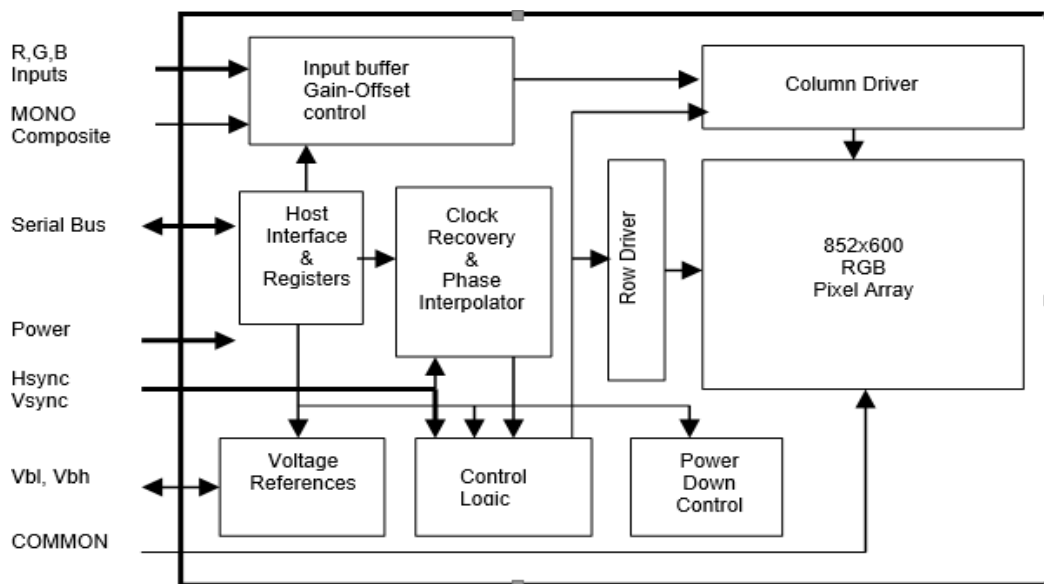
R,G,B
Inputs

MONO
Composite

Serial Bus

Power

Hsync
Vsync

Vbl, Vbh

COMMON

Input buffer
Gain-Offset
control

Column Driver

Host
Interface
&
Registers

Clock
Recovery
&
Phase
Interpolator

Row Driver

852x600
RGB
Pixel Array

Voltage
References

Control
Logic

Power
Down
Control